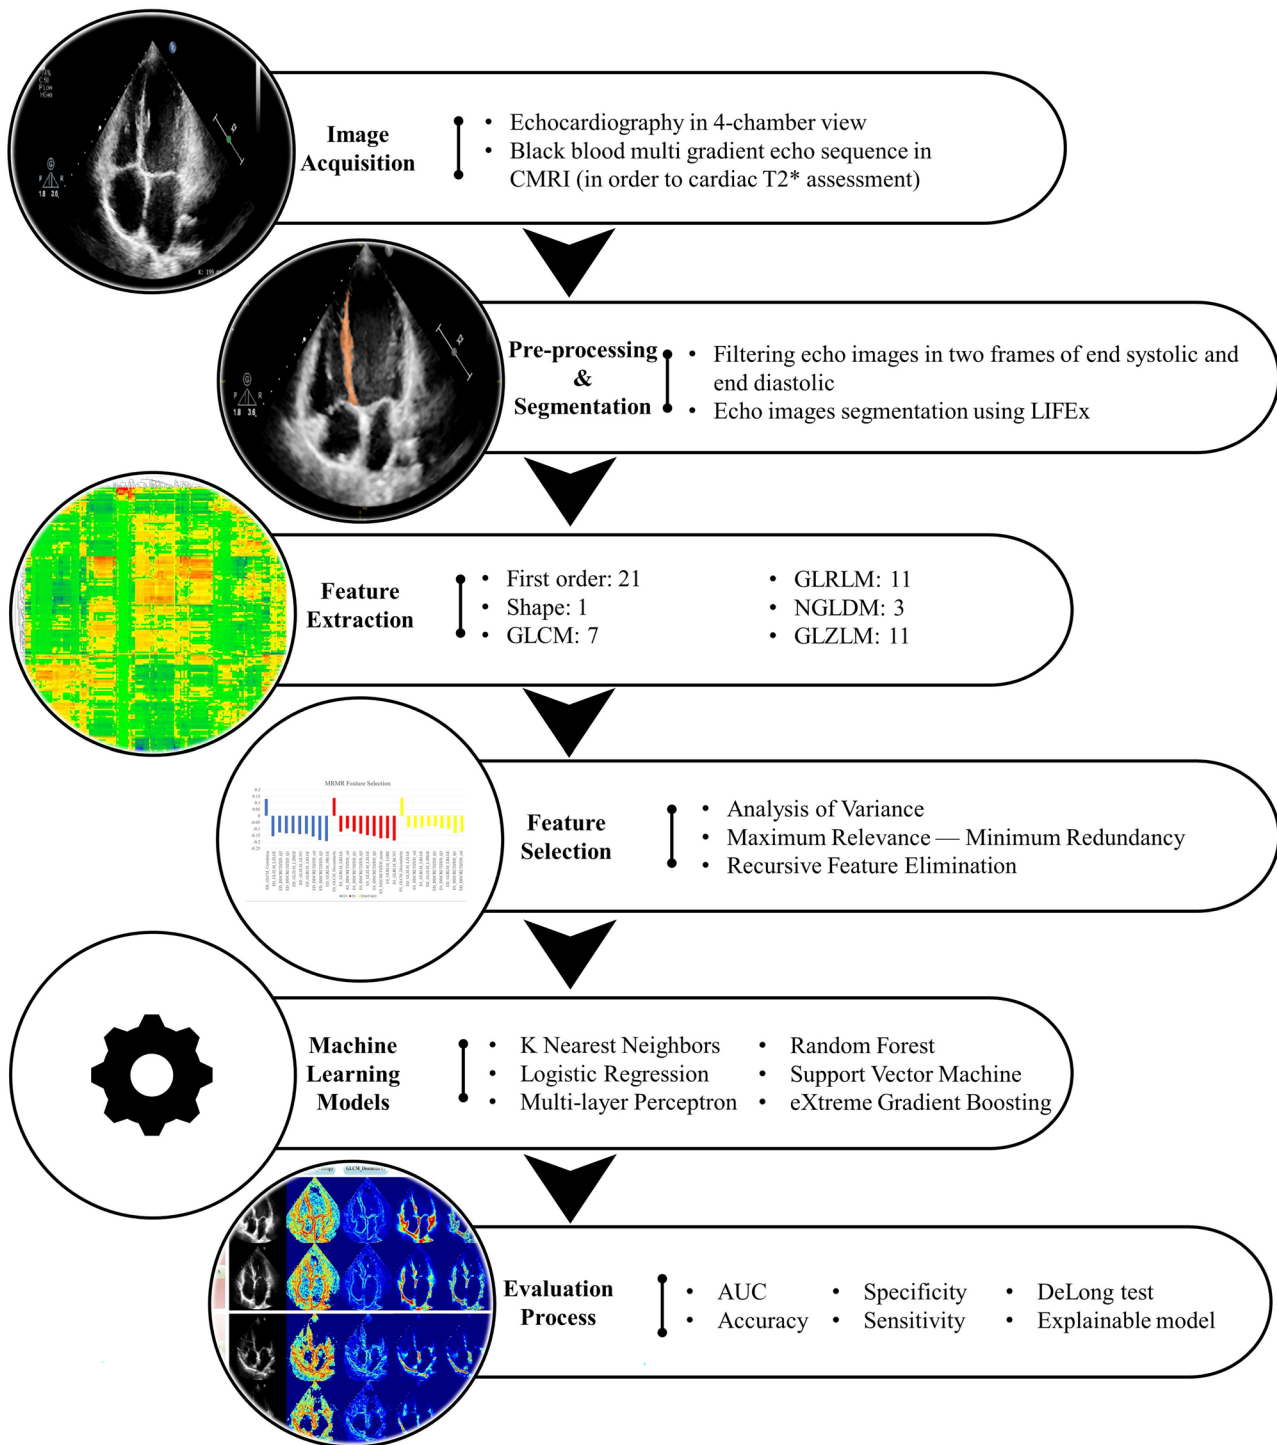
Image Acquisition

• Echocardiography in 4-chamber view
• Black blood multi gradient echo sequence in CMRI (in order to cardiac T2* assessment)

Pre-processing & Segmentation

• Filtering echo images in two frames of end systolic and end diastolic
• Echo images segmentation using LIFEx

Feature Extraction

• First order: 21
• Shape: 1
• GLCM: 7
• GLRLM: 11
• NGLDM: 3
• GLZLM: 11

MRMR Feature Selection

Feature Selection

• Analysis of Variance
• Maximum Relevance — Minimum Redundancy
• Recursive Feature Elimination

Machine Learning Models

• K Nearest Neighbors
• Logistic Regression
• Multi-layer Perceptron
• Random Forest
• Support Vector Machine
• eXtreme Gradient Boosting

GLCM_Dissimilarity

Evaluation Process

• AUC
• Accuracy
• Specificity
• Sensitivity
• DeLong test
• Explainable model